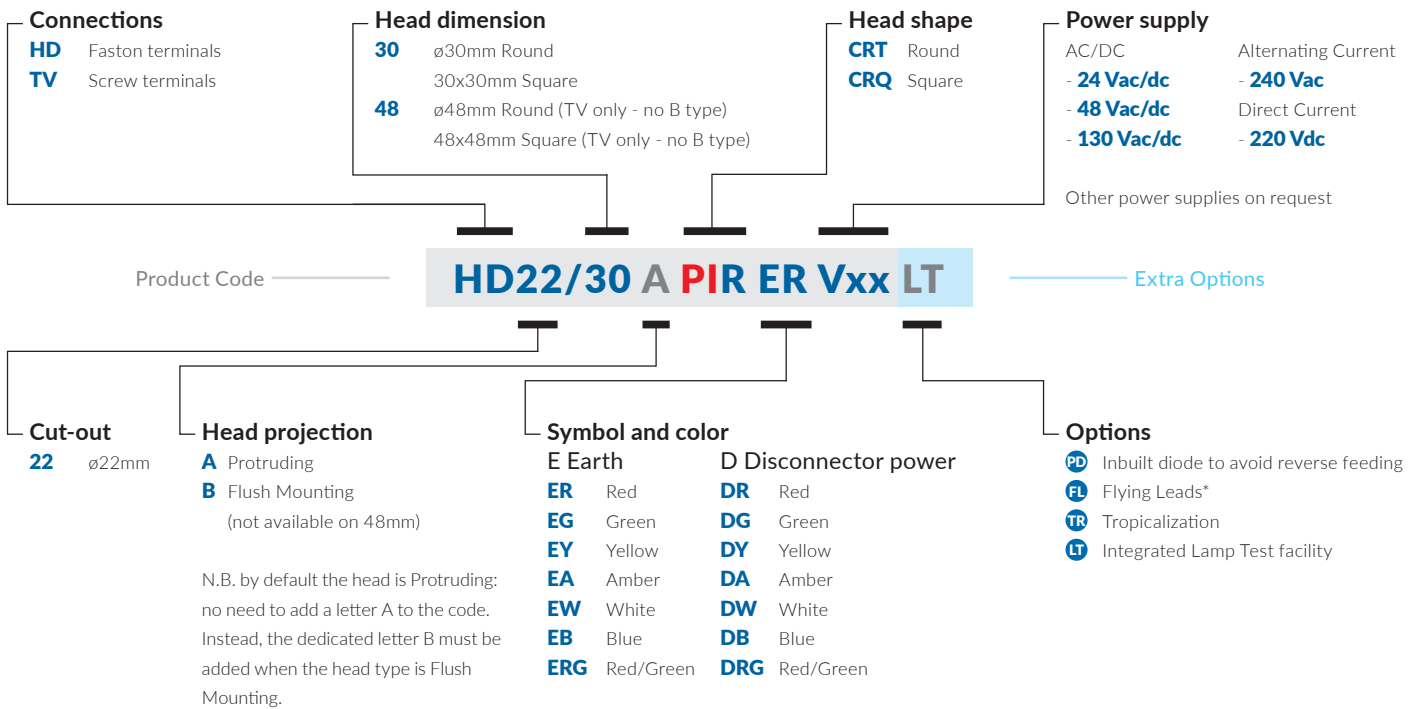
Connections
HD Faston terminals
TV Screw terminals

Head dimension
30 ø30mm Round
30x30mm Square
48 ø48mm Round (TV only - no B type)
48x48mm Square (TV only - no B type)

Head shape
CRT Round
CRQ Square

Power supply
AC/DC
- 24 Vac/dc
- 48 Vac/dc
- 130 Vac/dc

Alternating Current
- 240 Vac
Direct Current
- 220 Vdc

Other power supplies on request

Product Code

HD22/30 A PIR ER Vxx LT

Extra Options

Cut-out
22 ø22mm

Head projection
A Protruding
B Flush Mounting (not available on 48mm)

N.B. by default the head is Protruding: no need to add a letter A to the code. Instead, the dedicated letter B must be added when the head type is Flush Mounting.

Symbol and color
E Earth
ER Red
EG Green
EY Yellow
EA Amber
EW White
EB Blue
ERG Red/Green

D Disconnector power
DR Red
DG Green
DY Yellow
DA Amber
DW White
DB Blue
DRG Red/Green

Options
PD Inbuilt diode to avoid reverse feeding
FL Flying Leads*
TR Tropicalization
LT Integrated Lamp Test facility